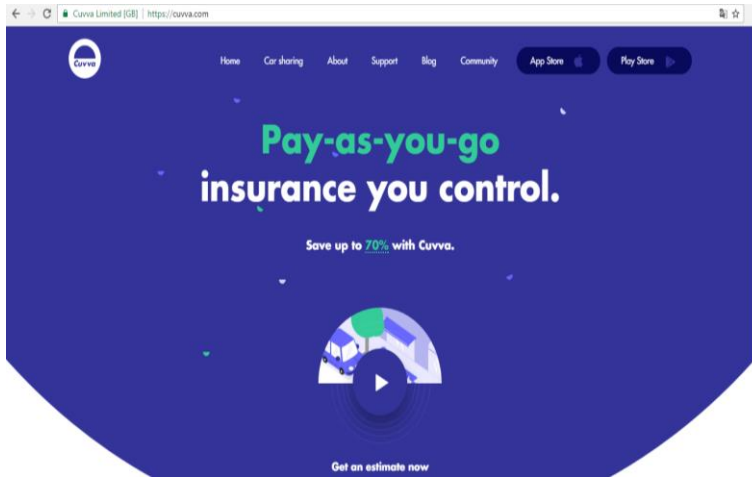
Cuvva Limited [GB] | https://cuvva.com

Cuvva

Home Car sharing About Support Blog Community App Store Play Store

Pay-as-you-go insurance you control.

Save up to 70% with Cuvva.

Get an estimate now